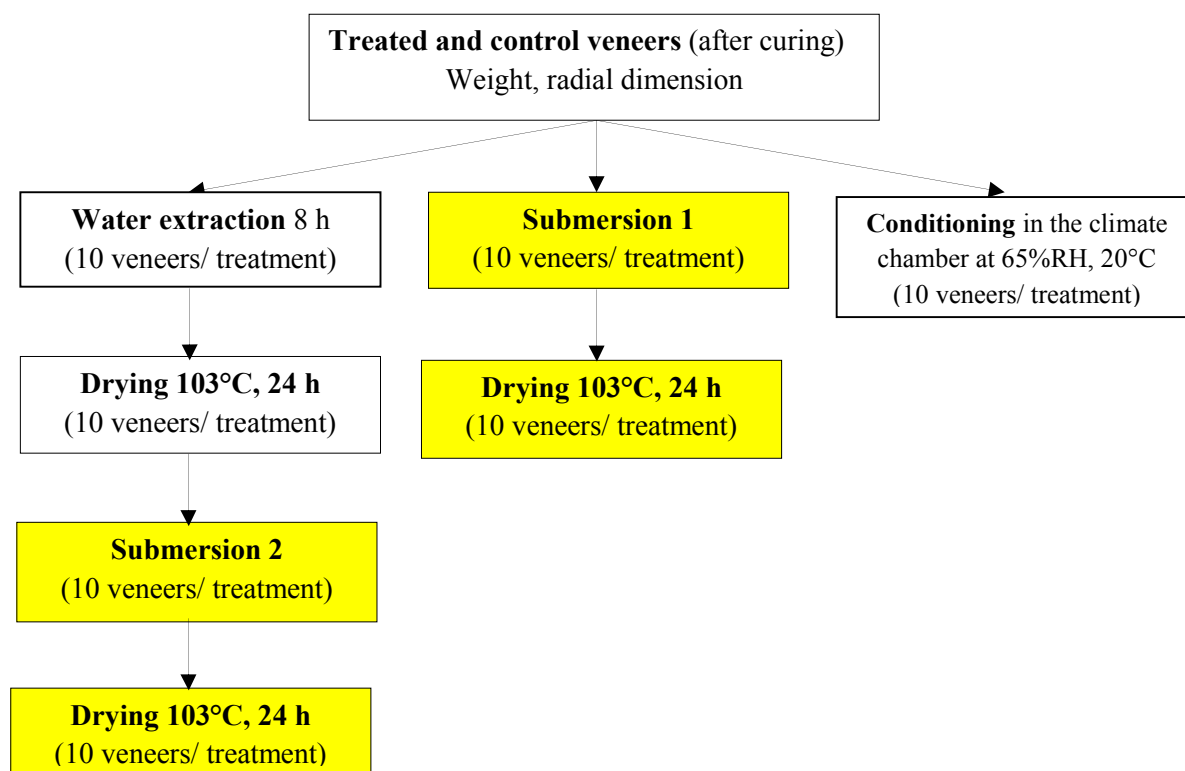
Treated and control veneers (after curing)
Weight, radial dimension

Water extraction 8 h
(10 veneers/ treatment)

Submersion 1
(10 veneers/ treatment)

Conditioning in the climate chamber at 65%RH, 20°C
(10 veneers/ treatment)

Drying 103°C, 24 h
(10 veneers/ treatment)

Drying 103°C, 24 h
(10 veneers/ treatment)

Submersion 2
(10 veneers/ treatment)

Drying 103°C, 24 h
(10 veneers/ treatment)